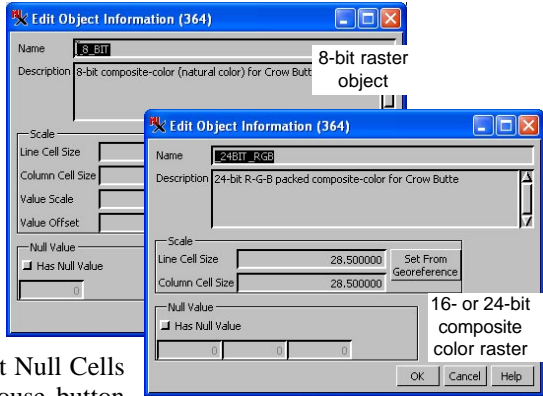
Edit Object Information (364)

Name _8_BIT

Description 8-bit composite-color (natural color) for Crow Butte

8-bit raster object

Scale

Line Cell Size

Column Cell Size

Value Scale

Value Offset

Null Value

Has Null Value

0

Edit Object Information (364)

Name _24BIT_RGB

Description 24-bit R-G-B packed composite-color for Crow Butte

Scale

Line Cell Size 28.500000

Column Cell Size 28.500000

Set From Georeference

Null Value

Has Null Value

0 0 0

16- or 24-bit composite color raster

OK Cancel Help

t Null Cells

ouse button